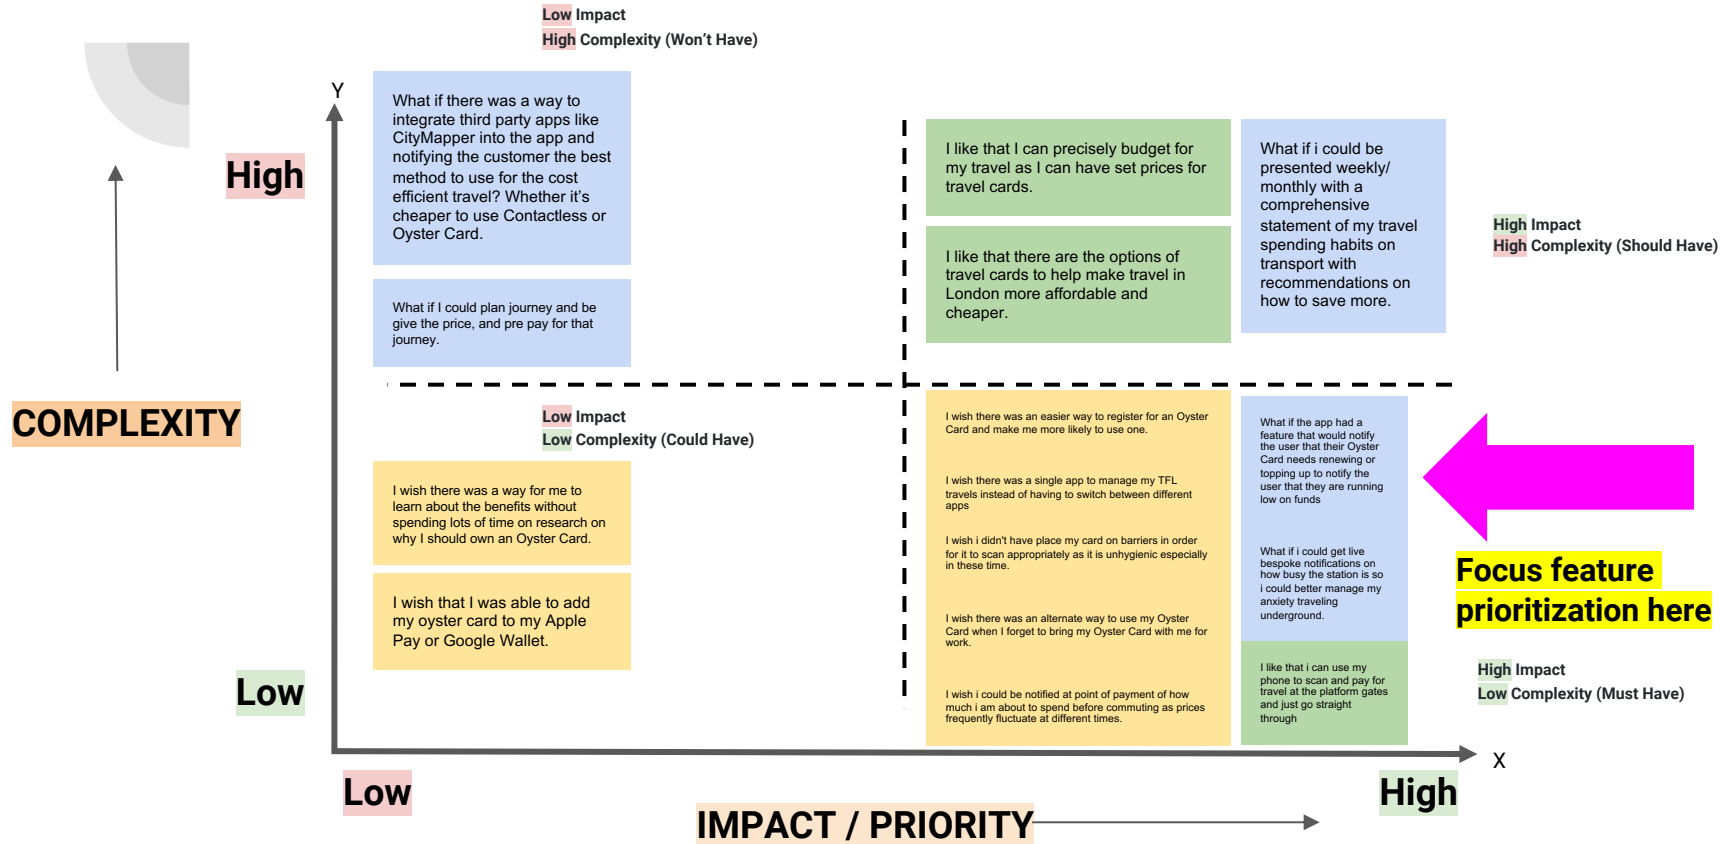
Low Impact
High Complexity (Won't Have)

Y

High

What if there was a way to integrate third party apps like CityMapper into the app and notifying the customer the best method to use for the cost efficient travel? Whether it's cheaper to use Contactless or Oyster Card.

What if I could plan journey and be give the price, and pre pay for that journey.

I like that I can precisely budget for my travel as I can have set prices for travel cards.

I like that there are the options of travel cards to help make travel in London more affordable and cheaper.

What if i could be presented weekly/ monthly with a comprehensive statement of my travel spending habits on transport with recommendations on how to save more.

High Impact
High Complexity (Should Have)

COMPLEXITY

Low Impact
Low Complexity (Could Have)

I wish there was a way for me to learn about the benefits without spending lots of time on research on why I should own an Oyster Card.

I wish that I was able to add my oyster card to my Apple Pay or Google Wallet.

I wish there was an easier way to register for an Oyster Card and make me more likely to use one.

I wish there was a single app to manage my TFL travels instead of having to switch between different apps

I wish i didn't have place my card on barriers in order for it to scan appropriately as it is unhygienic especially in these time.

I wish there was an alternate way to use my Oyster Card when I forget to bring my Oyster Card with me for work.

I wish i could be notified at point of payment of how much i am about to spend before commuting as prices frequently fluctuate at different times.

What if the app had a feature that would notify the user that their Oyster Card needs renewing or topping up to notify the user that they are running low on funds

What if i could get live bespoke notifications on how busy the station is so i could better manage my anxiety traveling underground.

I like that i can use my phone to scan and pay for travel at the platform gates and just go straight through

Focus feature prioritization here

High Impact
Low Complexity (Must Have)

Low

X

Low

IMPACT / PRIORITY

High